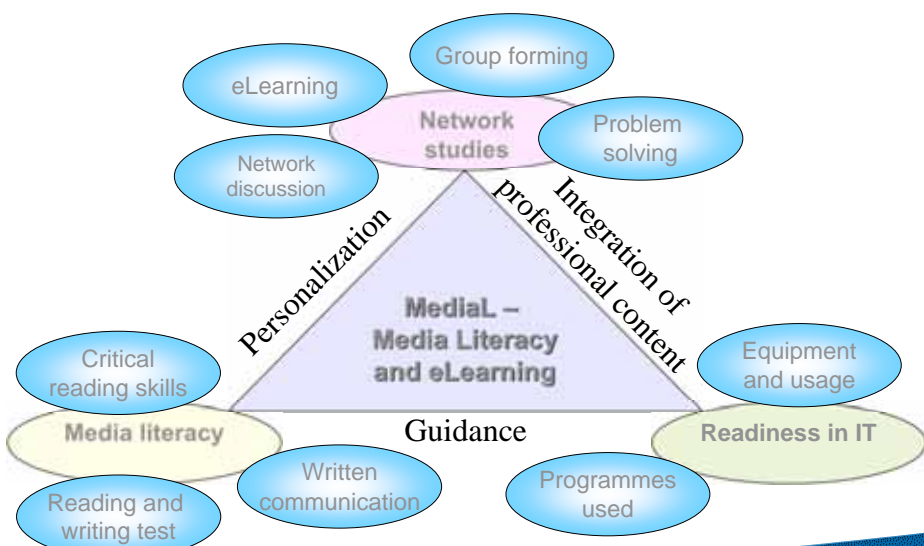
Group forming

eLearning

Network studies

Problem solving

Network discussion

Personalization

Integration of professional content

MediaL – Media Literacy and eLearning

Critical reading skills

Equipment and usage

Media literacy

Guidance

Readiness in IT

Written communication

Programmes used

Reading and writing test